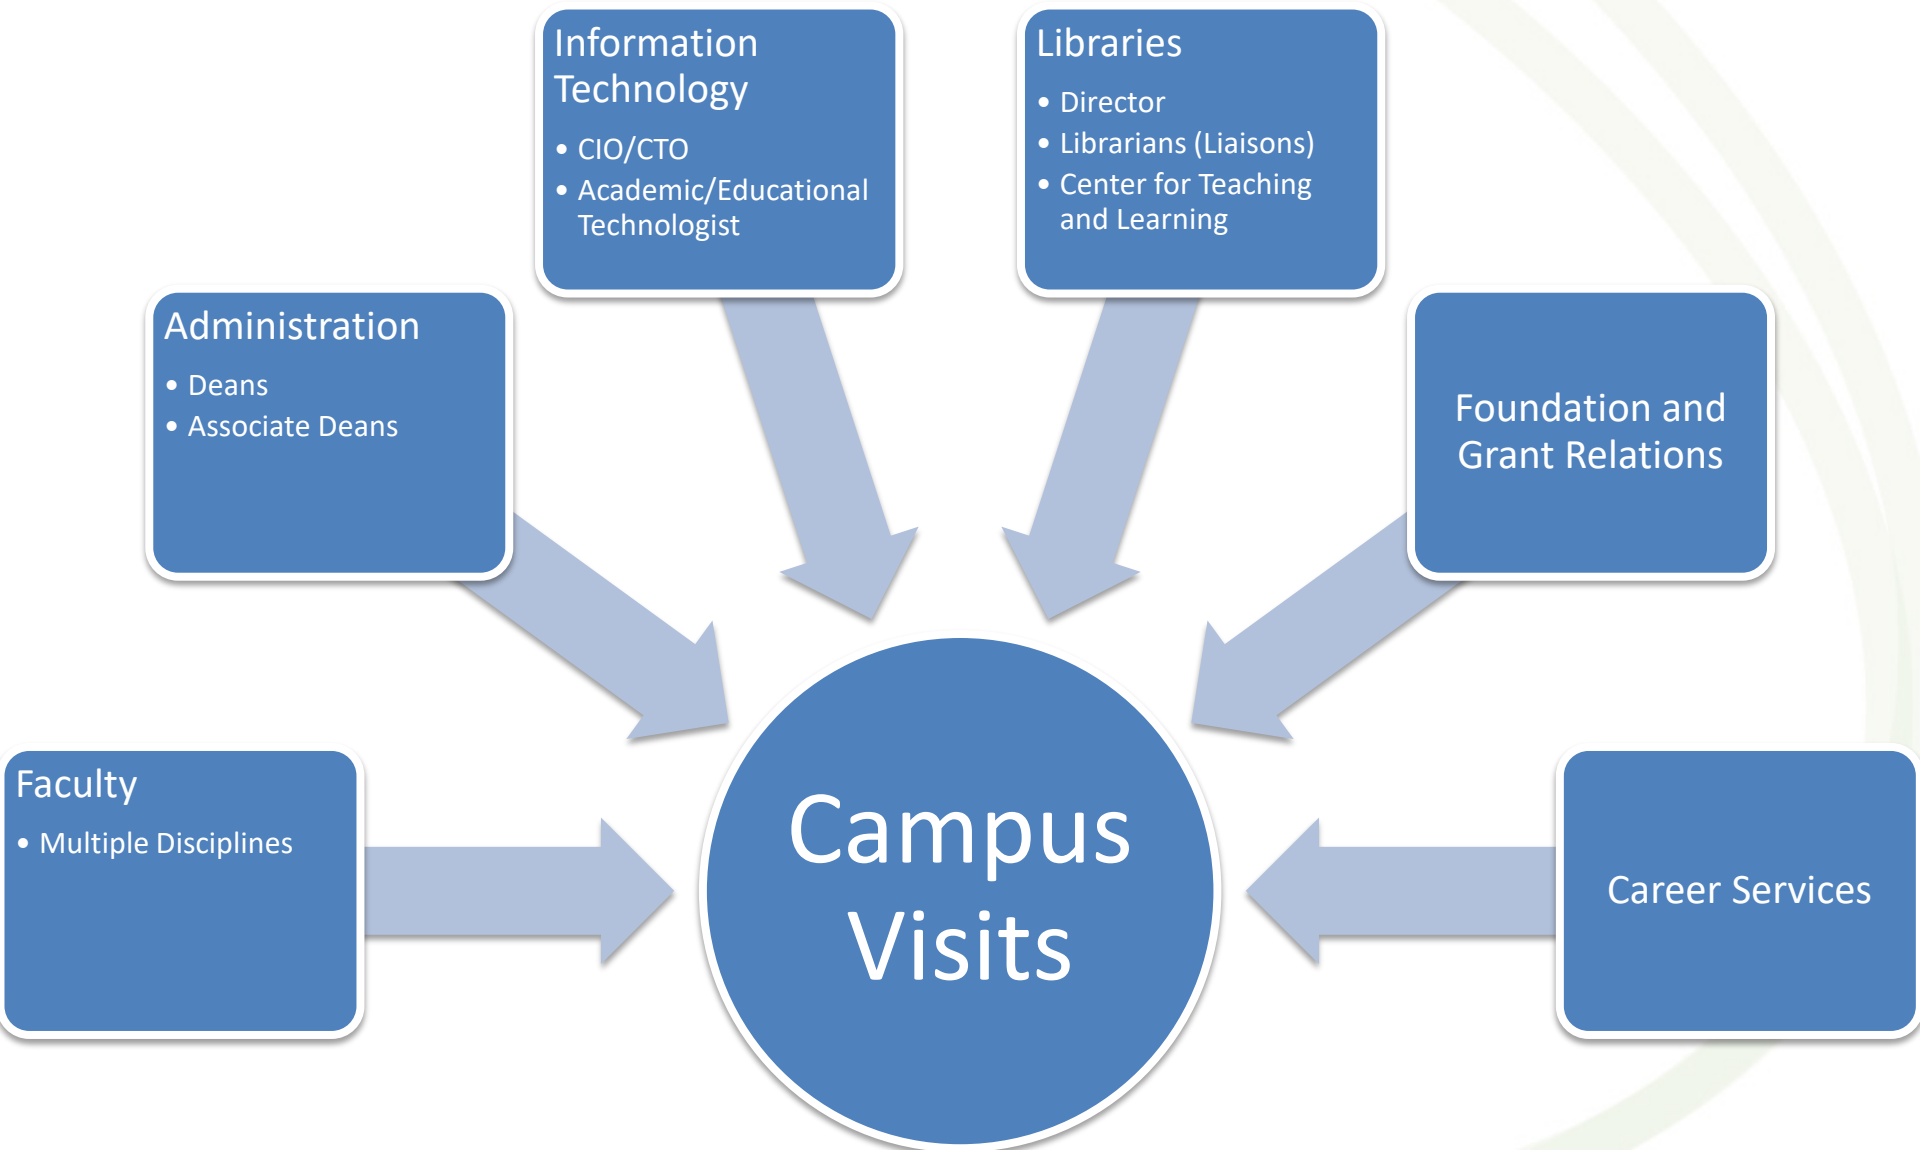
Information Technology
- CIO/CTO
- Academic/Educational Technologist

Libraries
- Director
- Librarians (Liaisons)
- Center for Teaching and Learning

Administration
- Deans
- Associate Deans

Foundation and Grant Relations

Faculty
- Multiple Disciplines

Campus Visits

Career Services